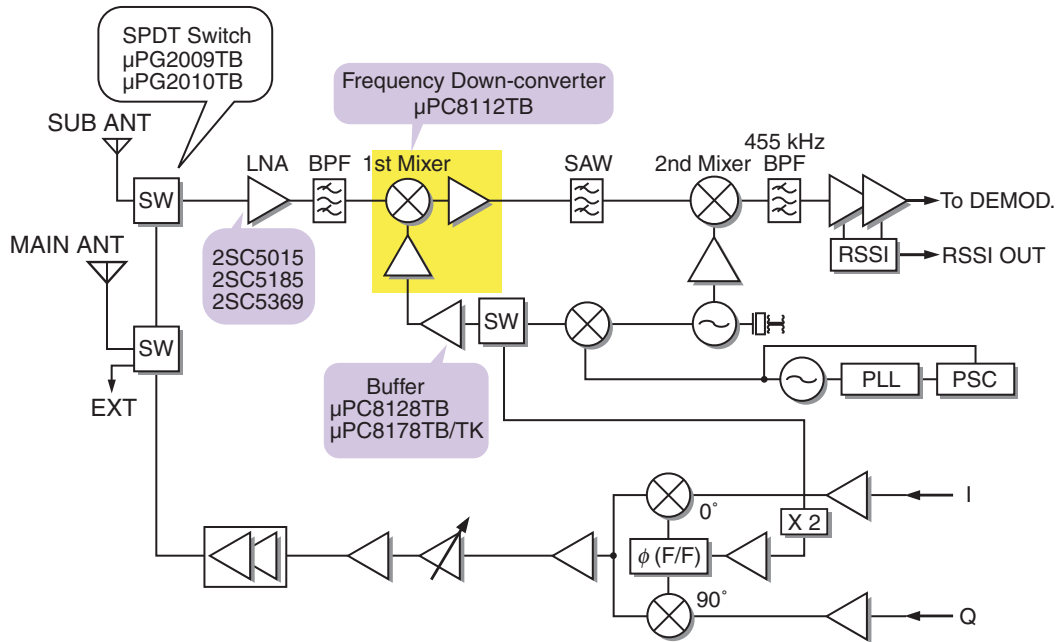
SPDT Switch
μPG2009TB
μPG2010TB

Frequency Down-converter
μPC8112TB

SUB ANT

SW

LNA

BPF

1st Mixer

SAW

2nd Mixer

455 kHz
BPF

To DEMOD.

RSSI

RSSI OUT

MAIN ANT

2SC5015
2SC5185
2SC5369

SW

SW

PLL

PSC

EXT

Buffer
μPC8128TB
μPC8178TB/TK

I

0˚

X 2

$\phi$ (F/F)

90˚

Q